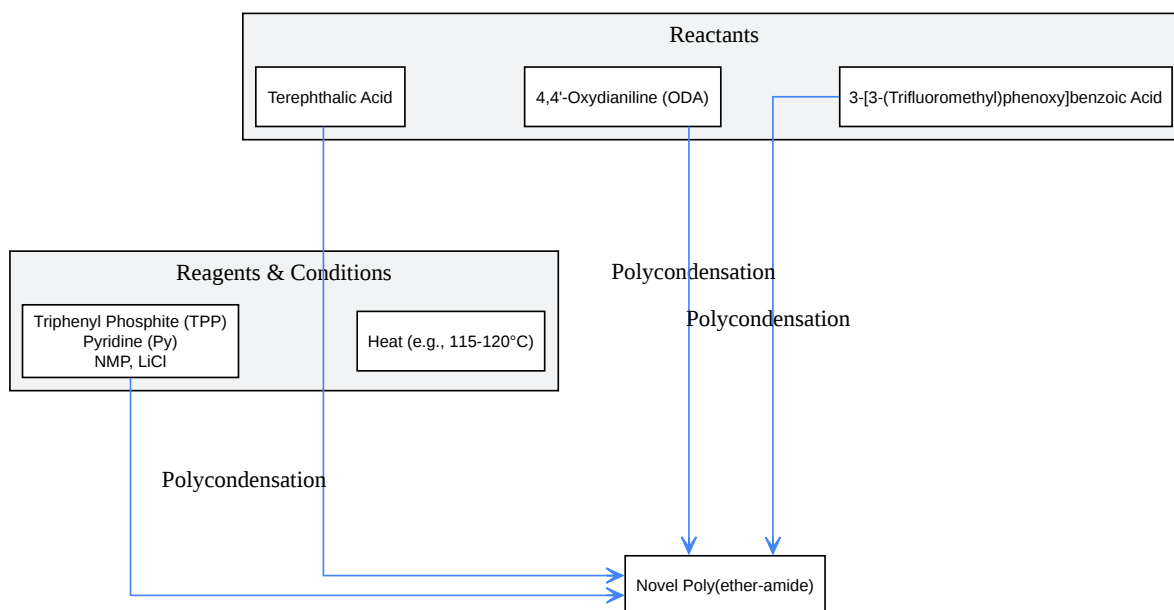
Reactants

Terephthalic Acid

4,4'-Oxydianiline (ODA)

3-[3-(Trifluoromethyl)phenoxy]benzoic Acid

Reagents & Conditions

Triphenyl Phosphite (TPP)
Pyridine (Py)
NMP, LiCl

Heat (e.g., 115-120°C)

Polycondensation

Polycondensation

Polycondensation

Novel Poly(ether-amide)